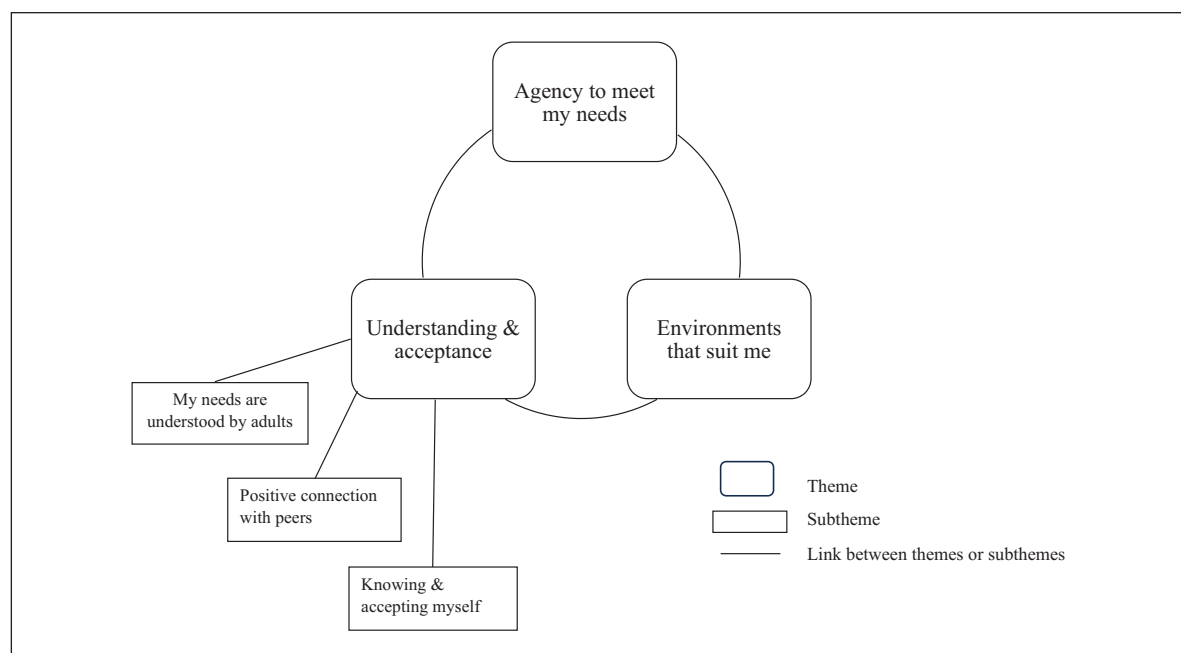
Agency to meet my needs

Understanding & acceptance

Environments that suit me

My needs are understood by adults

Positive connection with peers

Knowing & accepting myself

Theme

Subtheme

Link between themes or subthemes